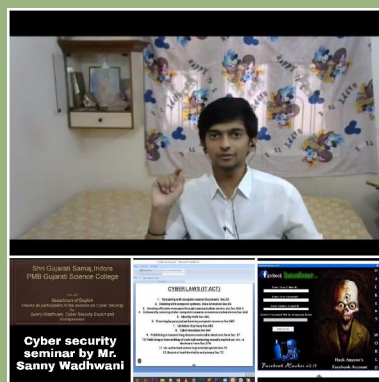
Shri Gujarati Samaj,Indore
PMB Gujarati Science College

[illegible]
Department of English
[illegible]
Sanny Wadhwani, Cyber Security Expert and Entrepreneur

Cyber security seminar by Mr. Sanny Wadhwani

CYBER LAWS (IT ACT)

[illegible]

Facebook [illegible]

Hack Anyone's Facebook Account

Facebook Hacker v2.0